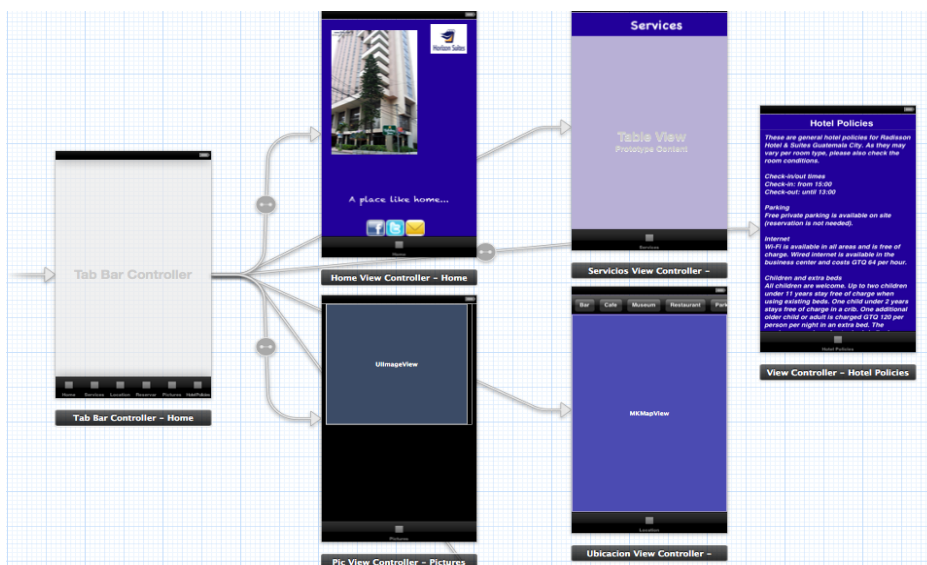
Tab Bar Controller

Home Services Location Reserve Pictures HotelPolicies

Tab Bar Controller – Home

Horizon Suites

A place like home...

Home

Home View Controller – Home

UIImageView

Pictures

Pic View Controller – Pictures

Services

Table View
Prototype Content

Services

Servicios View Controller –

Bar Cafe Museum Restaurant Park

MKMapView

Location

Ubicacion View Controller –

Hotel Policies

These are general hotel policies for Radisson Hotel & Suites Guatemala City. As they may vary per room type, please also check the room conditions.

Check-in/out times
Check-in: from 15:00
Check-out: until 13:00

Parking
Free private parking is available on site (reservation is not needed).

Internet
Wi-Fi is available in all areas and is free of charge. Wired internet is available in the business center and costs GTQ 64 per hour.

Children and extra beds
All children are welcome. Up to two children under 11 years stay free of charge when using existing beds. One child under 2 years stays free of charge in a crib. One additional older child or adult is charged GTQ 120 per person per night in an extra bed. The

Hotel Policies

View Controller – Hotel Policies